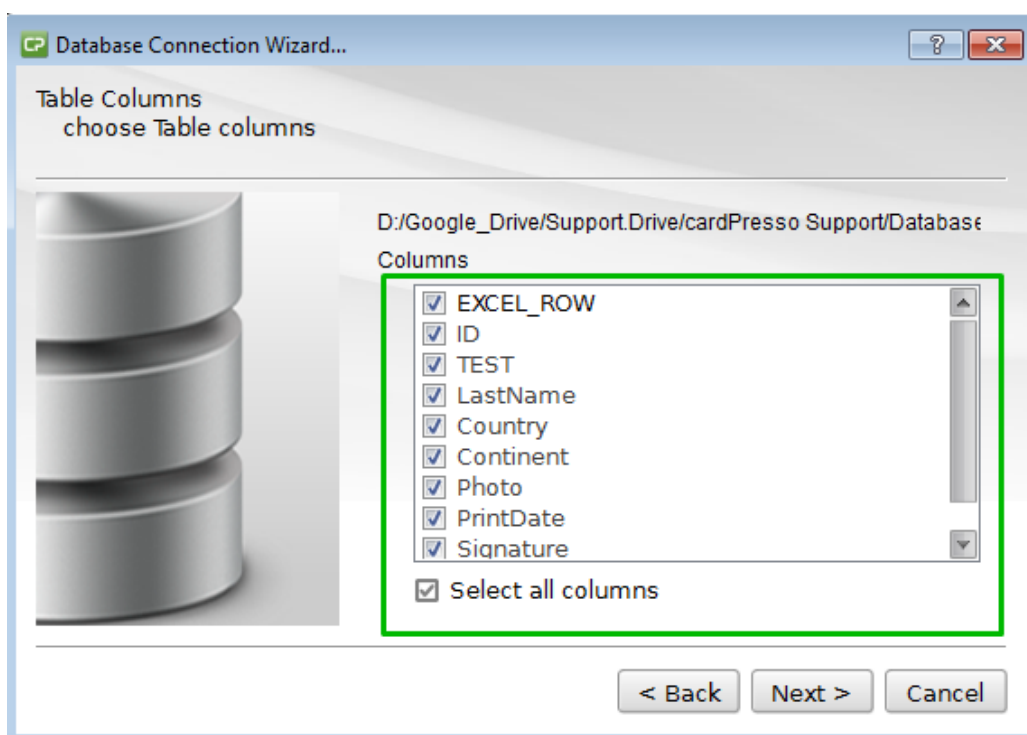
CP Database Connection Wizard...

?

Table Columns
choose Table columns

D:/Google_Drive/Support.Drive/cardPresso Support/Database

Columns

EXCEL_ROW
ID
TEST
LastName
Country
Continent
Photo
PrintDate
Signature

Select all columns

< Back
Next >
Cancel